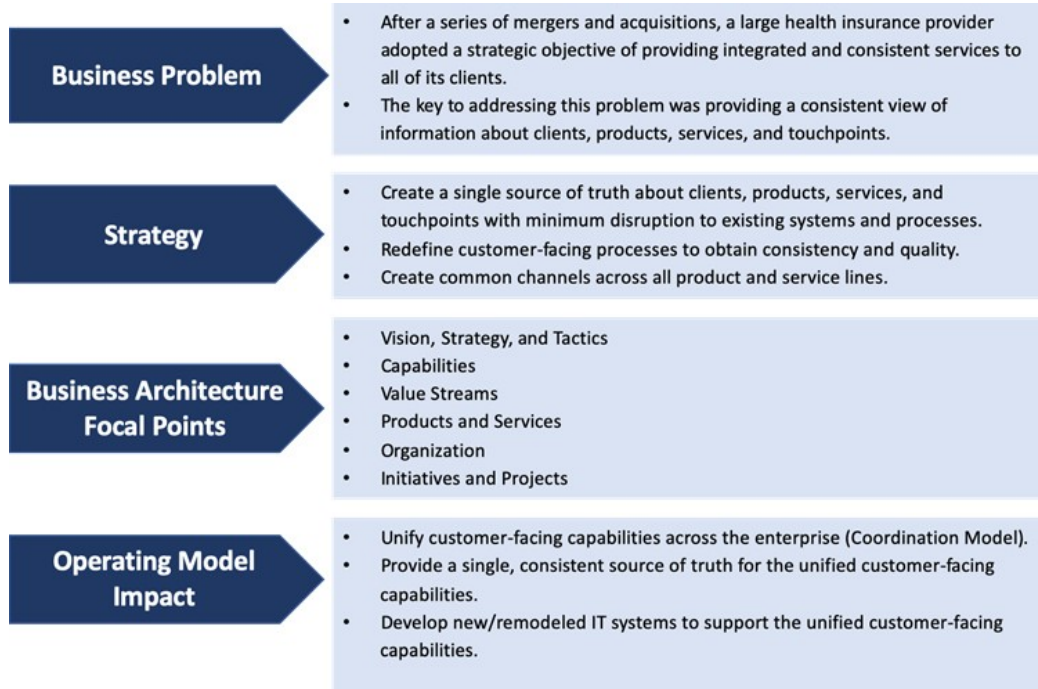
Business Problem

- After a series of mergers and acquisitions, a large health insurance provider adopted a strategic objective of providing integrated and consistent services to all of its clients.
- The key to addressing this problem was providing a consistent view of information about clients, products, services, and touchpoints.

Strategy

- Create a single source of truth about clients, products, services, and touchpoints with minimum disruption to existing systems and processes.
- Redefine customer-facing processes to obtain consistency and quality.
- Create common channels across all product and service lines.

Business Architecture Focal Points

- Vision, Strategy, and Tactics
- Capabilities
- Value Streams
- Products and Services
- Organization
- Initiatives and Projects

Operating Model Impact

- Unify customer-facing capabilities across the enterprise (Coordination Model).
- Provide a single, consistent source of truth for the unified customer-facing capabilities.
- Develop new/remodeled IT systems to support the unified customer-facing capabilities.